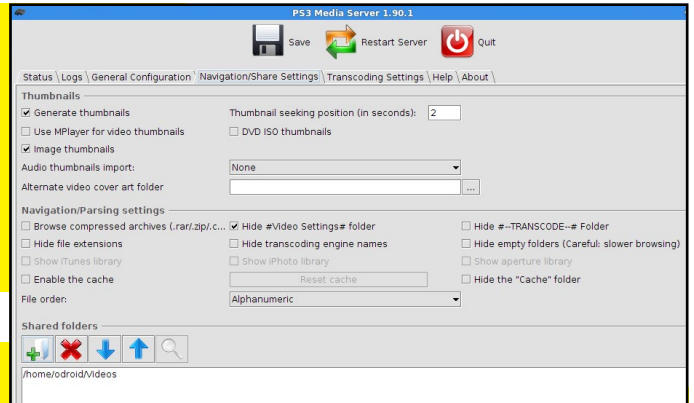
PS3 Media Server 1.90.1

Save Restart Server Quit

Status | Logs | General Configuration | Navigation/Share Settings | Transcoding Settings | Help | About

Thumbnails

☑ Generate thumbnails
Thumbnail seeking position (in seconds): 2
☐ Use MPlayer for video thumbnails
☐ DVD ISO thumbnails
☑ Image thumbnails
Audio thumbnails import: None
Alternate video cover art folder ...

Navigation/Parsing settings

☐ Browse compressed archives (.rar/.zip/.c...
☑ Hide #Video Settings# folder
☐ Hide #--TRANSCODE--# Folder
☐ Hide file extensions
☐ Hide transcoding engine names
☐ Hide empty folders (Careful: slower browsing)
☐ Show iTunes library
☐ Show iPhoto library
☐ Show aperture library
☐ Enable the cache
Reset cache
☐ Hide the "Cache" folder
File order: Alphanumeric

Shared folders

/home/odroid/Videos